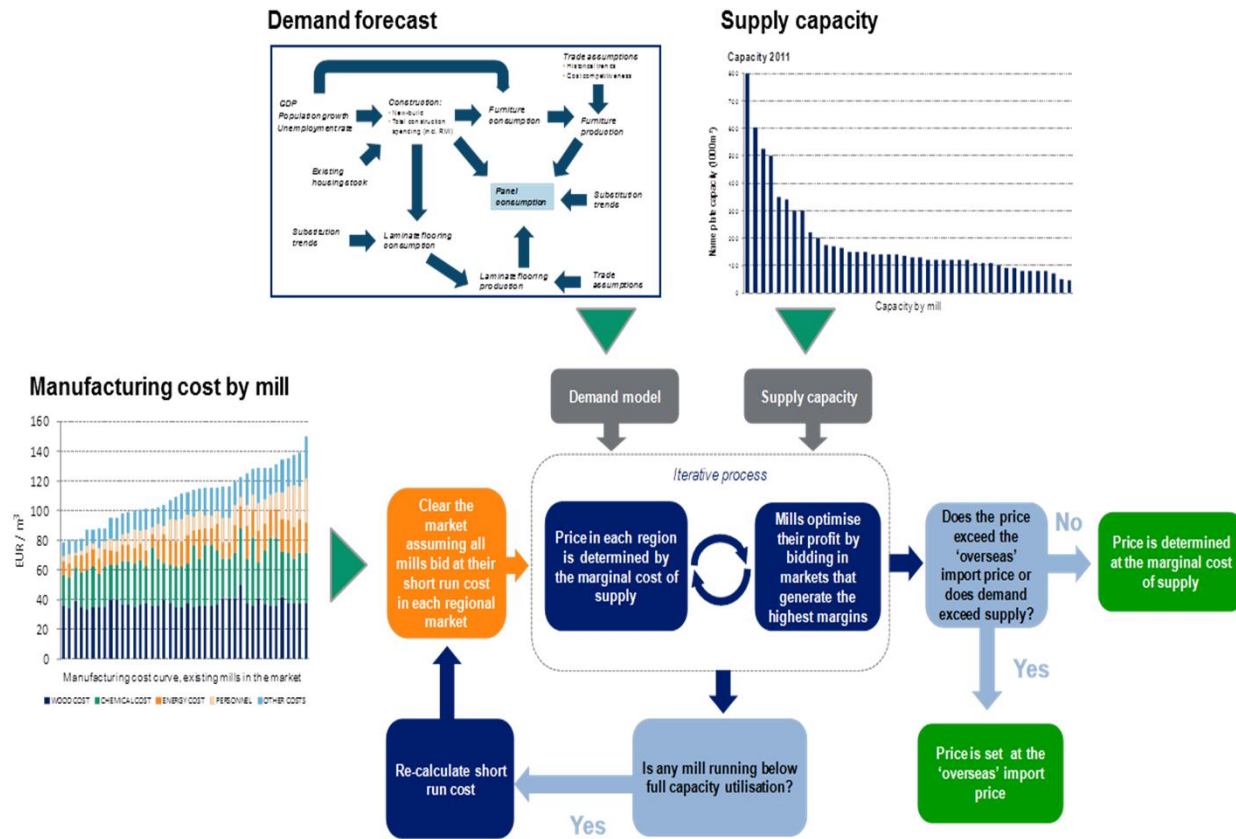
Demand forecast

Trade assumptions
- Historical trends
- Cost competitiveness

GDP
Population growth
Unemployment rate

Construction:
- New-build
- Total construction spending (incl. RMI)

Furniture consumption

Furniture production

Existing housing stock

Panel consumption

Substitution trends

Substitution trends

Laminate flooring consumption

Laminate flooring production

Trade assumptions

Supply capacity

Capacity 2011

Name plate capacity ('000m³)

800
700
600
500
400
300
200
100
0

Capacity by mill

Manufacturing cost by mill

160
140
120
100
80
60
40
20
0

EUR / m³

Manufacturing cost curve, existing mills in the market

WOOD COST CHEMICAL COST ENERGY COST PERSONNEL OTHER COSTS

Demand model

Supply capacity

Iterative process

Clear the market assuming all mills bid at their short run cost in each regional market

Price in each region is determined by the marginal cost of supply

Mills optimise their profit by bidding in markets that generate the highest margins

Does the price exceed the 'overseas' import price or does demand exceed supply?

No

Price is determined at the marginal cost of supply

Yes

Price is set at the 'overseas' import price

Is any mill running below full capacity utilisation?

Re-calculate short run cost

Yes